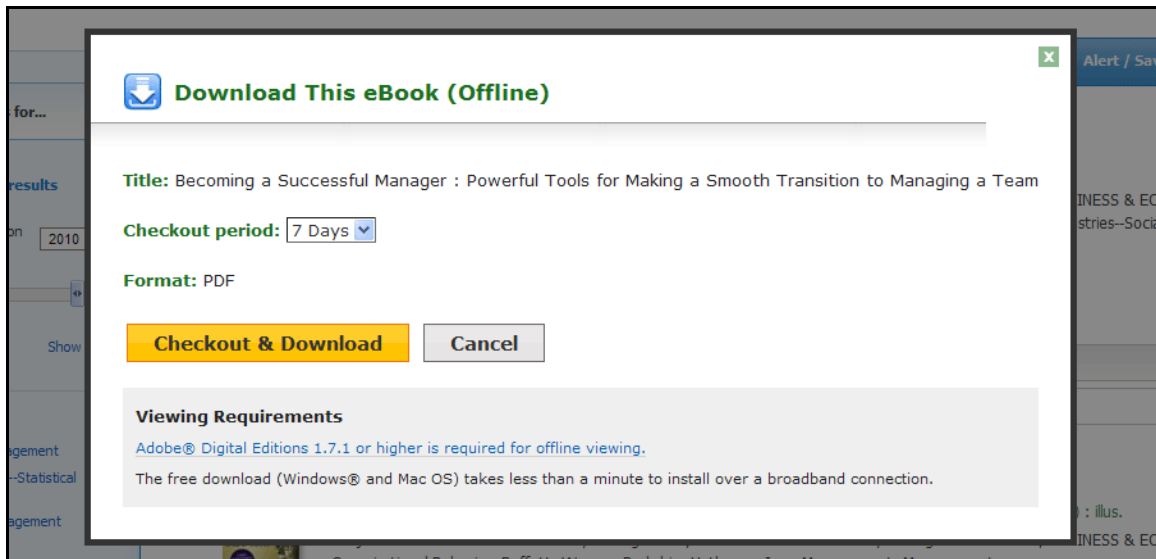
for...

results

on 2010

Show

agement
--Statistical

agement

Alert / Sav

INESS & EC
stries--Socia

: illus.
INESS & EC

x

Download This eBook (Offline)

Title: Becoming a Successful Manager : Powerful Tools for Making a Smooth Transition to Managing a Team

Checkout period: 7 Days

Format: PDF

Checkout & Download Cancel

Viewing Requirements

Adobe® Digital Editions 1.7.1 or higher is required for offline viewing.

The free download (Windows® and Mac OS) takes less than a minute to install over a broadband connection.